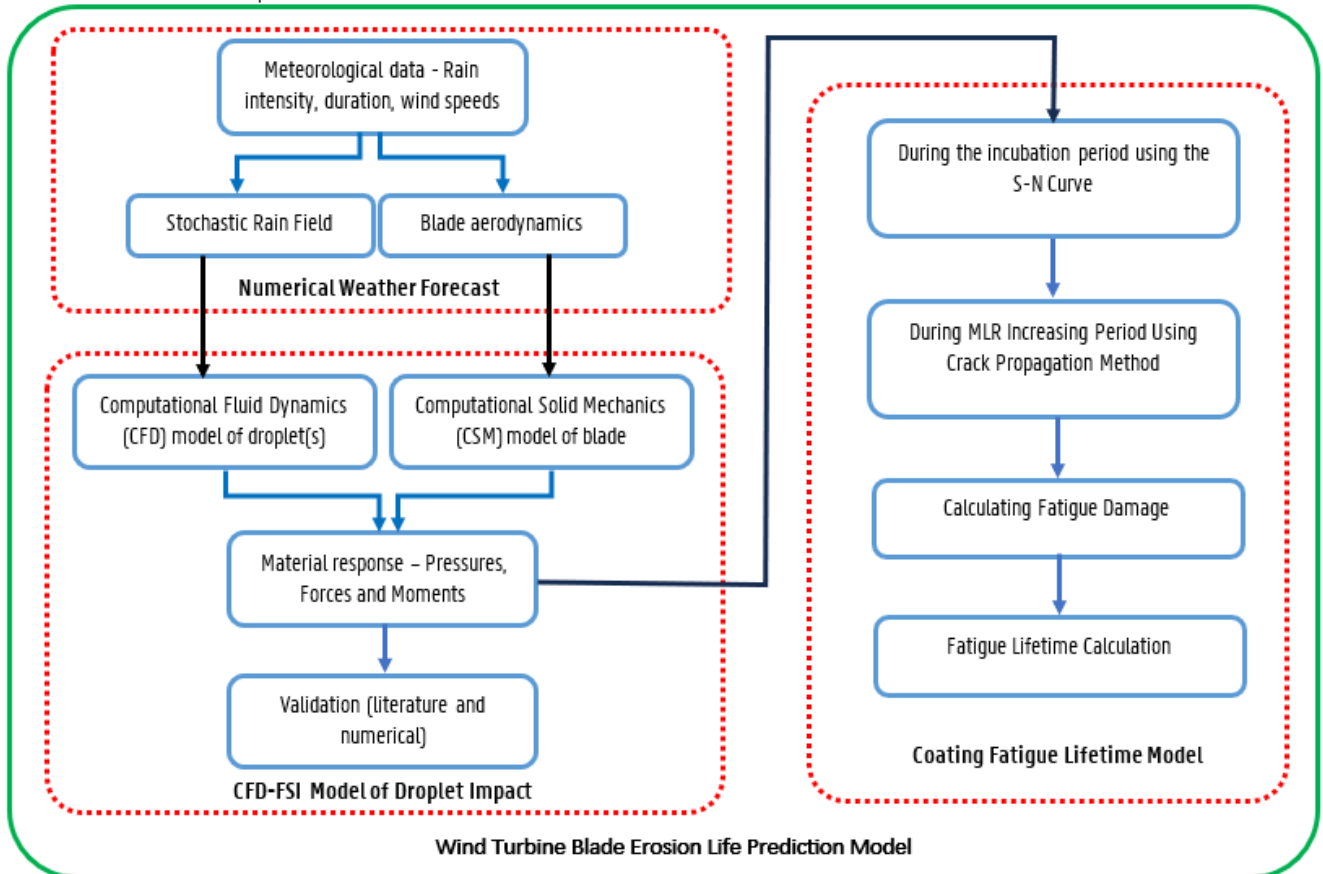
Meteorological data - Rain intensity, duration, wind speeds

Stochastic Rain Field

Blade aerodynamics

Numerical Weather Forecast

Computational Fluid Dynamics (CFD) model of droplet(s)

Computational Solid Mechanics (CSM) model of blade

Material response – Pressures, Forces and Moments

Validation (literature and numerical)

CFD-FSI Model of Droplet Impact

During the incubation period using the S-N Curve

During MLR Increasing Period Using Crack Propagation Method

Calculating Fatigue Damage

Fatigue Lifetime Calculation

Coating Fatigue Lifetime Model

Wind Turbine Blade Erosion Life Prediction Model